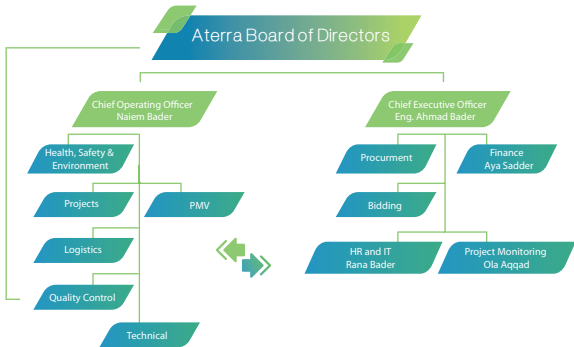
Aterra Board of Directors

Chief Operating Officer
Naiem Bader

Health, Safety & Environment

Projects

PMV

Logistics

Quality Control

Technical

Chief Executive Officer
Eng. Ahmad Bader

Procurment

Finance
Aya Sadder

Bidding

HR and IT
Rana Bader

Project Monitoring
Ola Aqqad